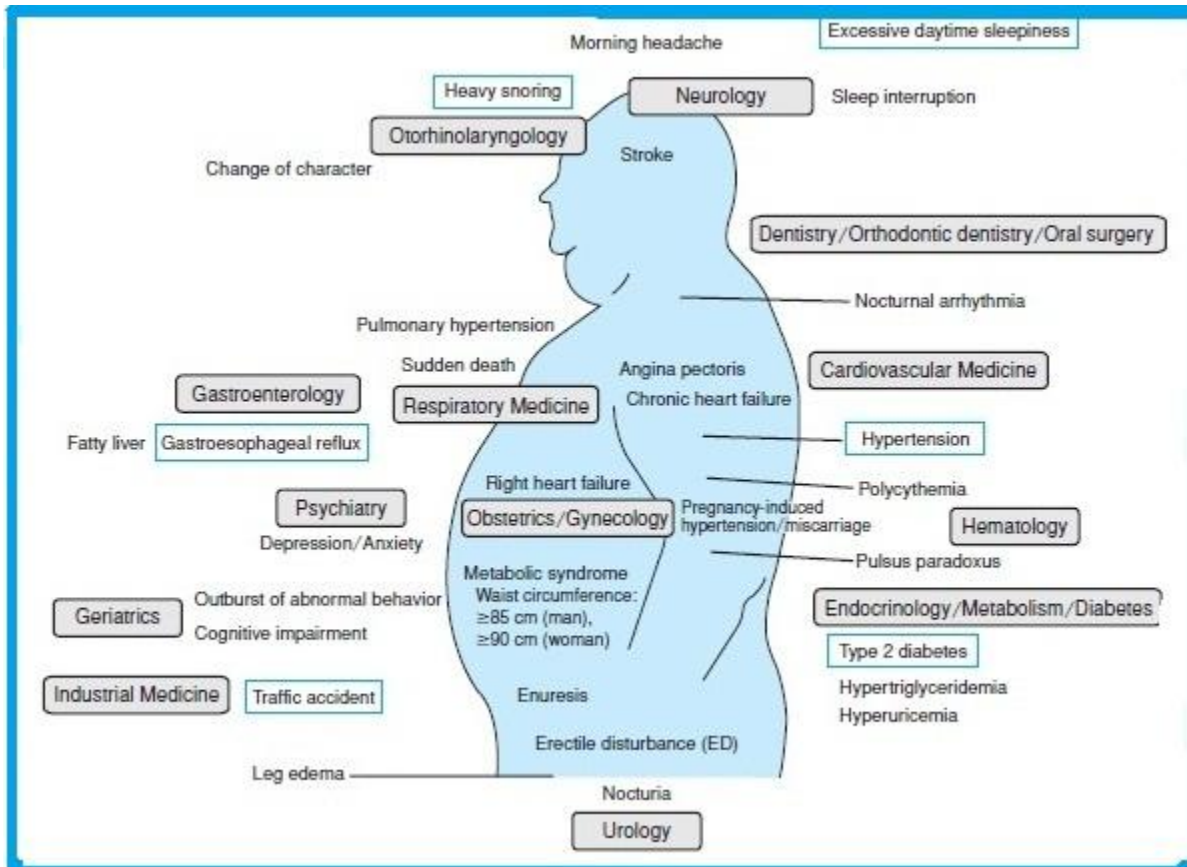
Morning headache

Excessive daytime sleepiness

Heavy snoring

Neurology

Sleep interruption

Otorhinolaryngology

Stroke

Change of character

Dentistry/Orthodontic dentistry/Oral surgery

Nocturnal arrhythmia

Pulmonary hypertension

Sudden death

Angina pectoris

Cardiovascular Medicine

Gastroenterology

Respiratory Medicine

Chronic heart failure

Fatty liver

Gastroesophageal reflux

Hypertension

Right heart failure

Polycythemia

Psychiatry

Obstetrics/Gynecology

Pregnancy-induced hypertension/miscarriage

Hematology

Depression/Anxiety

Pulsus paradoxus

Metabolic syndrome
Waist circumference:
≥85 cm (man),
≥90 cm (woman)

Geriatrics

Outburst of abnormal behavior

Cognitive impairment

Endocrinology/Metabolism/Diabetes

Type 2 diabetes

Hypertriglyceridemia

Hyperuricemia

Industrial Medicine

Traffic accident

Enuresis

Erectile disturbance (ED)

Leg edema

Nocturia

Urology